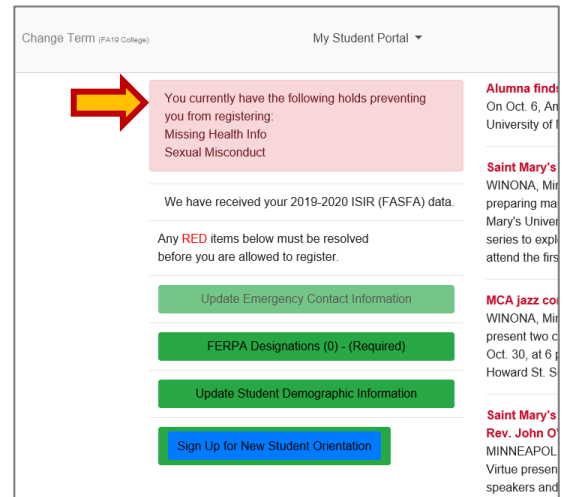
Change Term (FA19 College)

My Student Portal

You currently have the following holds preventing you from registering:
Missing Health Info
Sexual Misconduct

We have received your 2019-2020 ISIR (FASFA) data.

Any RED items below must be resolved before you are allowed to register.

Update Emergency Contact Information

FERPA Designations (0) - (Required)

Update Student Demographic Information

Sign Up for New Student Orientation

Alumna finds
On Oct. 6, An
University of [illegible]

Saint Mary's
WINONA, Mi
preparing ma
Mary's Univer
series to expl
attend the firs

MCA jazz co
WINONA, Mi
present two c
Oct. 30, at 6 p
Howard St. S

Saint Mary's
Rev. John O'
MINNEAPOL
Virtue presen
speakers and